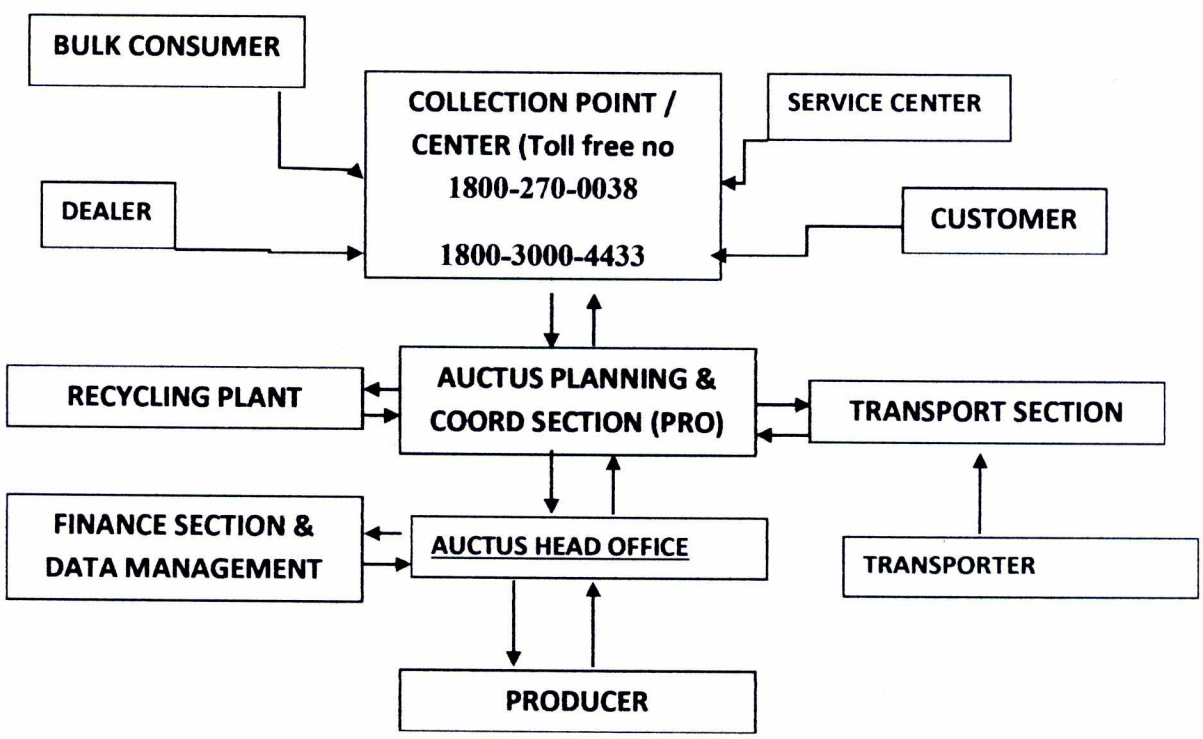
BULK CONSUMER

COLLECTION POINT / CENTER (Toll free no 1800-270-0038

1800-3000-4433

SERVICE CENTER

DEALER

CUSTOMER

RECYCLING PLANT

AUCTUS PLANNING & COORD SECTION (PRO)

TRANSPORT SECTION

FINANCE SECTION & DATA MANAGEMENT

AUCTUS HEAD OFFICE

TRANSPORTER

PRODUCER